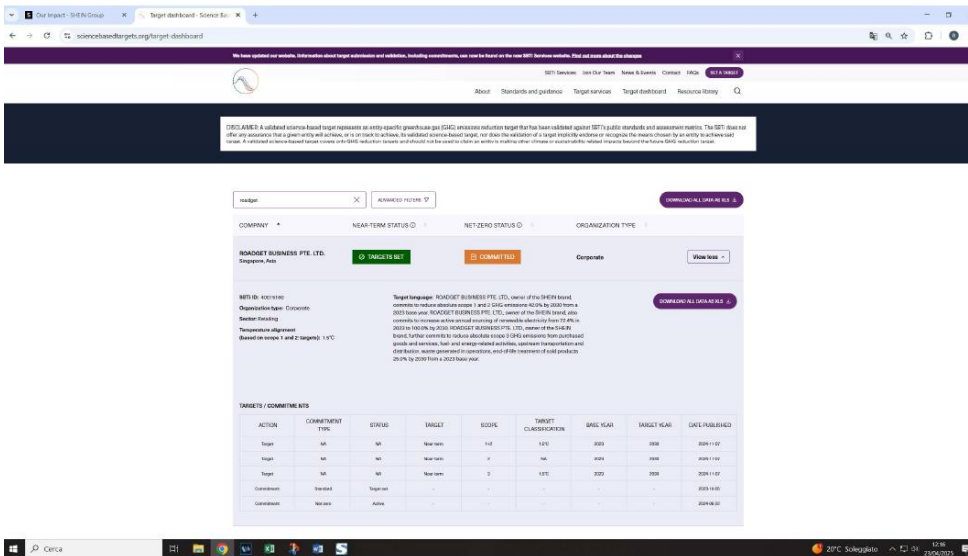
Our Impact - SHEIN Group × Target dashboard - Science Ba ×

sciencebasedtargets.org/target-dashboard

We have updated our website. Information about target submission and validation, including commitments, can now be found on the new SBTi Services website. Find out more about the changes

SBTi Services Join Our Team News & Events Contact FAQs SET A TARGET

About Standards and guidance Target services Target dashboard Resource library

DISCLAIMER: A validated science-based target represents an entity-specific greenhouse gas (GHG) emissions reduction target that has been validated against SBTi's public standards and assessment metrics. The SBTi does not offer any assurance that a given entity will achieve, or is on track to achieve, its validated science-based target, nor does the validation of a target implicitly endorse or recognize the means chosen by an entity to achieve said target. A validated science-based target covers only GHG reduction targets and should not be used to claim an entity is making other climate or sustainability related impacts beyond the future GHG reduction target.

roadget

ADVANCED FILTERS

DOWNLOAD ALL DATA AS XLS

COMPANY NEAR-TERM STATUS NET-ZERO STATUS ORGANIZATION TYPE

ROADGET BUSINESS PTE. LTD.
Singapore, Asia

TARGETS SET

COMMITTED

Corporate

View less

SBTi ID: 40016189
Organization type: Corporate
Sector: Retailing
Temperature alignment (based on scope 1 and 2 targets): 1.5°C

Target language: ROADGET BUSINESS PTE. LTD., owner of the SHEIN brand, commits to reduce absolute scope 1 and 2 GHG emissions 42.0% by 2030 from a 2023 base year. ROADGET BUSINESS PTE. LTD., owner of the SHEIN brand, also commits to increase active annual sourcing of renewable electricity from 72.4% in 2023 to 100.0% by 2030. ROADGET BUSINESS PTE. LTD., owner of the SHEIN brand, further commits to reduce absolute scope 3 GHG emissions from purchased goods and services, fuel and energy-related activities, upstream transportation and distribution, waste generated in operations, end-of-life treatment of sold products 25.0% by 2030 from a 2023 base year.

DOWNLOAD ALL DATA AS XLS

TARGETS / COMMITMENTS

| ACTION | COMMITMENT TYPE | STATUS | TARGET | SCOPE | TARGET CLASSIFICATION | BASE YEAR | TARGET YEAR | DATE PUBLISHED |
|---|---|---|---|---|---|---|---|---|
| Target | NA | NA | Near-term | 1+2 | 1.5°C | 2023 | 2030 | 2024-11-07 |
| Target | NA | NA | Near-term | 2 | NA | 2023 | 2030 | 2024-11-07 |
| Target | NA | NA | Near-term | 3 | 1.5°C | 2023 | 2030 | 2024-11-07 |
| Commitment | Standard | Target set | - | - | - | - | - | 2023-10-05 |
| Commitment | Net-zero | Active | - | - | - | - | - | 2024-06-02 |

Cerca

20°C Soleggiato 12:16 23/04/2025